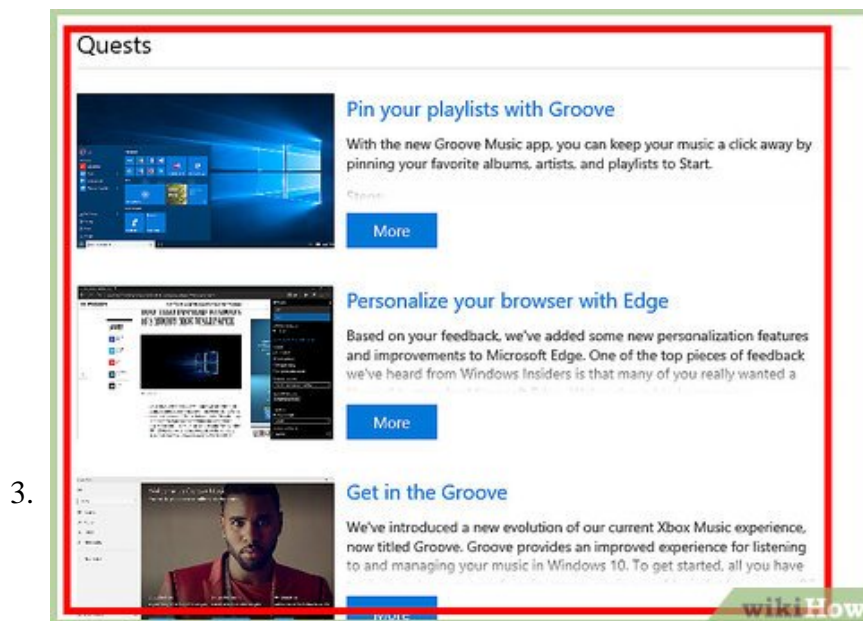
3.

Quests

Pin your playlists with Groove

With the new Groove Music app, you can keep your music a click away by pinning your favorite albums, artists, and playlists to Start.

Steps

More

Personalize your browser with Edge

Based on your feedback, we've added some new personalization features and improvements to Microsoft Edge. One of the top pieces of feedback we've heard from Windows Insiders is that many of you really wanted a

More

Get in the Groove

We've introduced a new evolution of our current Xbox Music experience, now titled Groove. Groove provides an improved experience for listening to and managing your music in Windows 10. To get started, all you have

More

wikiHow